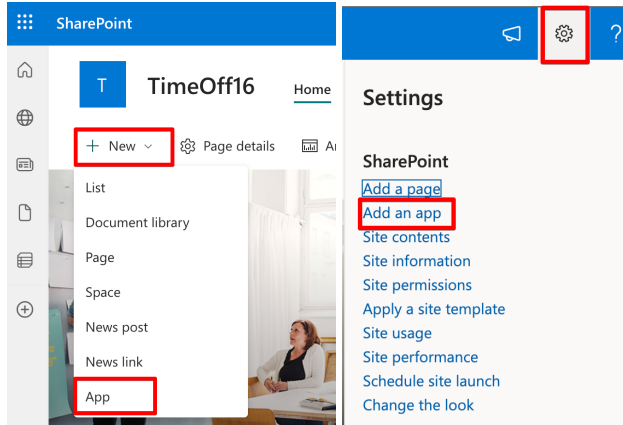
SharePoint

T TimeOff16 Home

+ New Page details A

List
Document library
Page
Space
News post
News link
App

?

Settings

SharePoint
Add a page
Add an app
Site contents
Site information
Site permissions
Apply a site template
Site usage
Site performance
Schedule site launch
Change the look